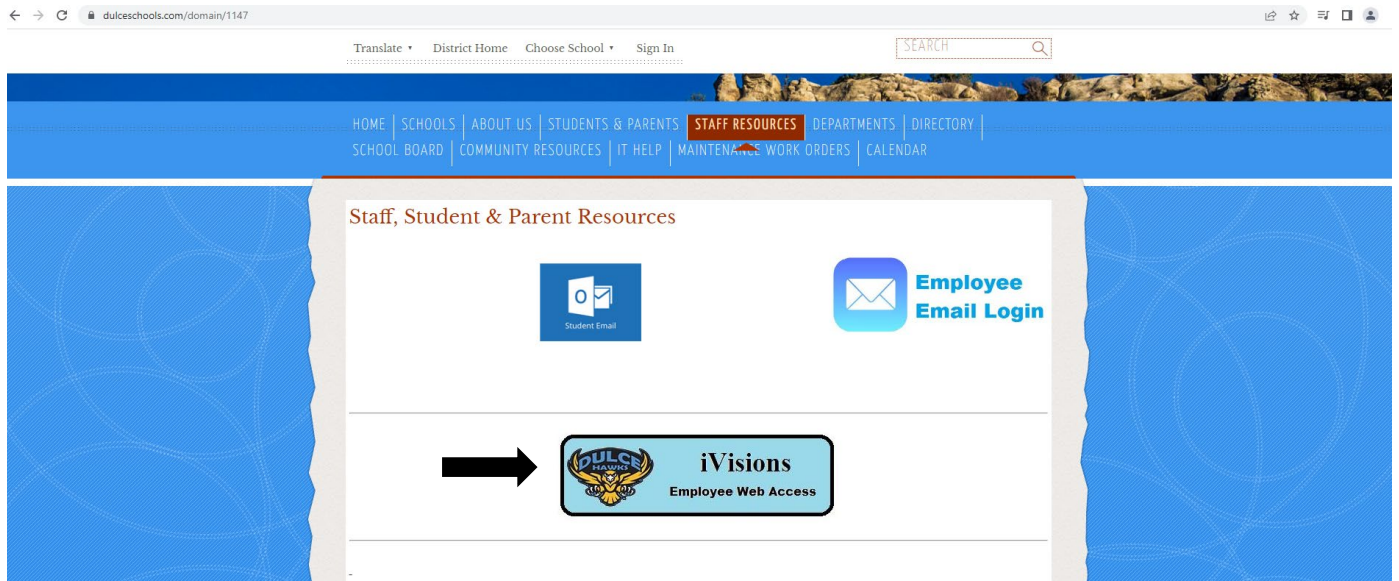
dulceschools.com/domain/1147

Translate ▾ District Home Choose School ▾ Sign In

SEARCH

HOME | SCHOOLS | ABOUT US | STUDENTS & PARENTS | STAFF RESOURCES | DEPARTMENTS | DIRECTORY | SCHOOL BOARD | COMMUNITY RESOURCES | IT HELP | MAINTENANCE WORK ORDERS | CALENDAR

Staff, Student & Parent Resources

Student Email

Employee Email Login

DULCE HAWKS

iVisions

Employee Web Access

-